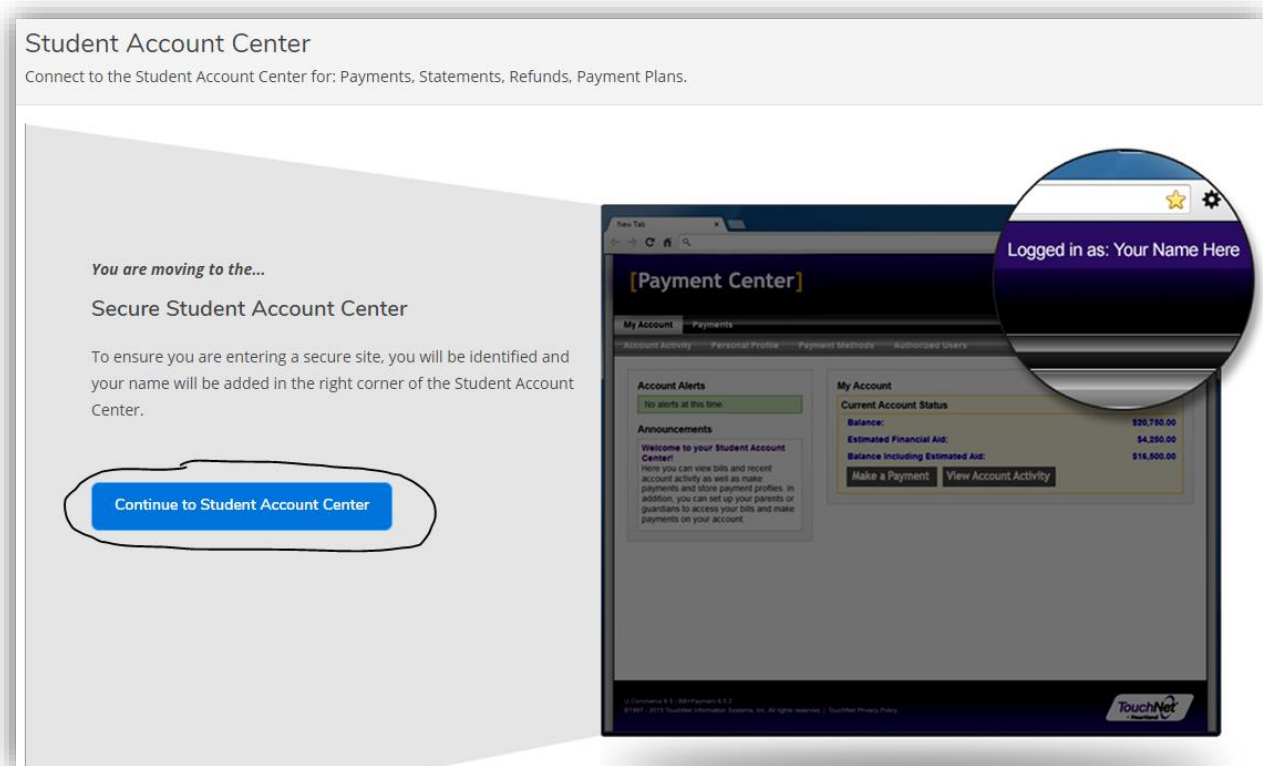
Student Account Center

Connect to the Student Account Center for: Payments, Statements, Refunds, Payment Plans.

*You are moving to the...*

Secure Student Account Center

To ensure you are entering a secure site, you will be identified and your name will be added in the right corner of the Student Account Center.

Continue to Student Account Center

New Tab

[Payment Center]

Logged in as: Your Name Here

My Account Payments

Account Activity Personal Profile Payment Methods Authorized Users

Account Alerts

No alerts at this time.

Announcements

Welcome to your Student Account Center!
Here you can view bills and recent account activity as well as make payments and store payment profiles. In addition, you can set up your parents or guardians to access your bills and make payments on your account.

My Account

Current Account Status

Balance: $20,750.00

Estimated Financial Aid: $4,250.00

Balance Including Estimated Aid: $16,500.00

Make a Payment View Account Activity

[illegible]

©1997 - 2015 TouchNet Information Systems, Inc. All rights reserved | TouchNet Privacy Policy

TouchNet